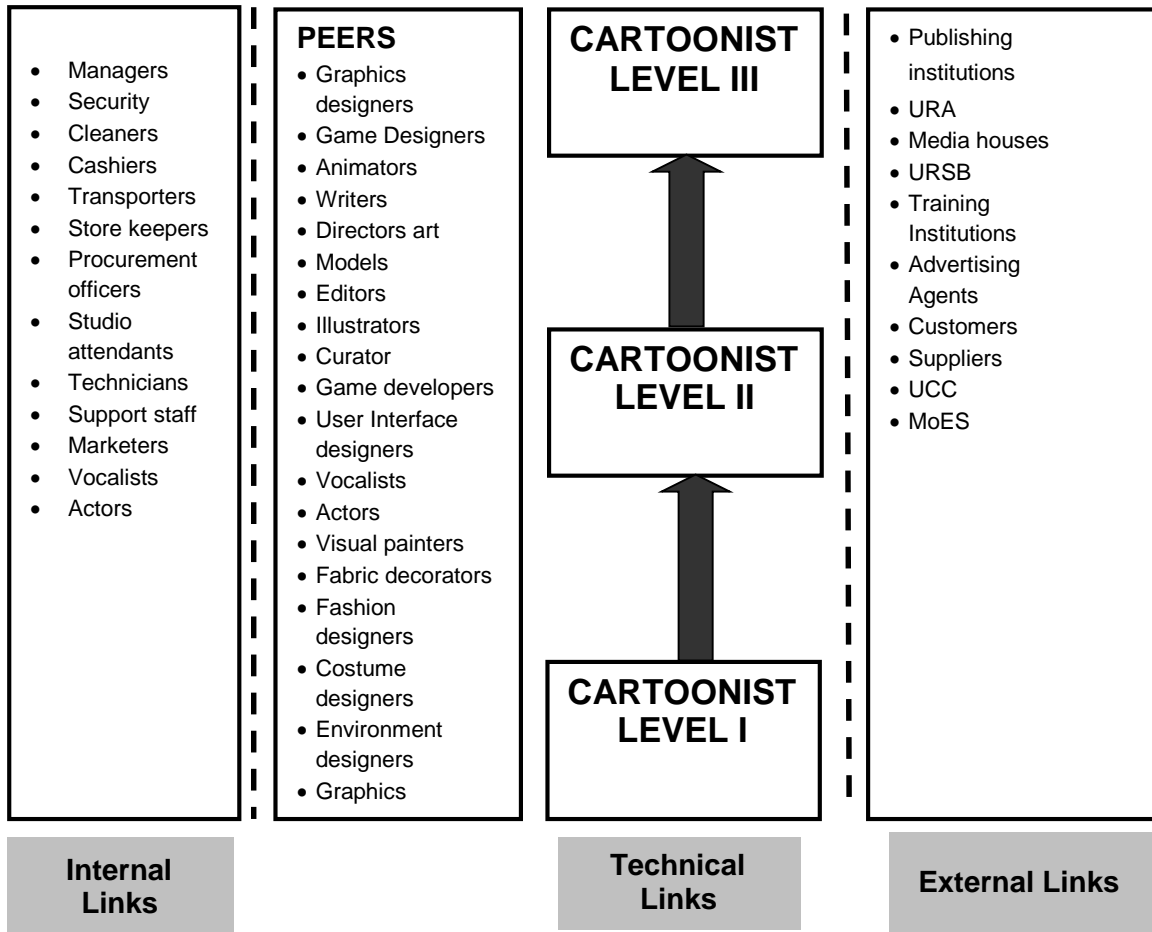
- Managers
- Security
- Cleaners
- Cashiers
- Transporters
- Store keepers
- Procurement officers
- Studio attendants
- Technicians
- Support staff
- Marketers
- Vocalists
- Actors

PEERS
- Graphics designers
- Game Designers
- Animators
- Writers
- Directors art
- Models
- Editors
- Illustrators
- Curator
- Game developers
- User Interface designers
- Vocalists
- Actors
- Visual painters
- Fabric decorators
- Fashion designers
- Costume designers
- Environment designers
- Graphics

CARTOONIST LEVEL III

CARTOONIST LEVEL II

CARTOONIST LEVEL I

- Publishing institutions
- URA
- Media houses
- URSB
- Training Institutions
- Advertising Agents
- Customers
- Suppliers
- UCC
- MoES

Internal Links

Technical Links

External Links